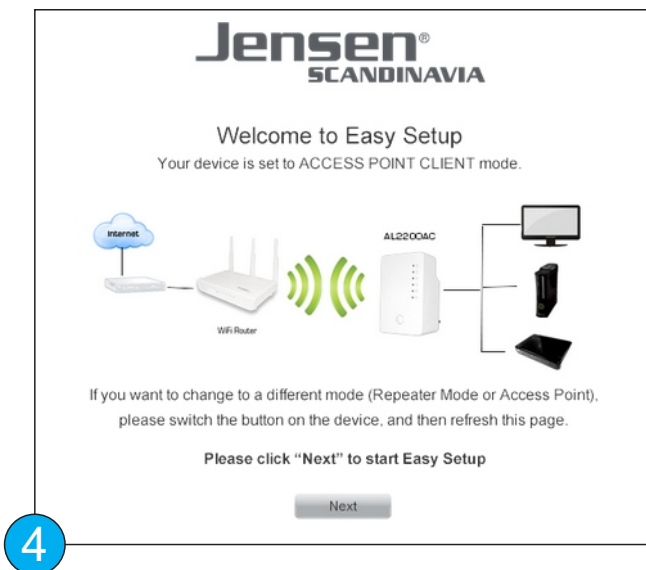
Jensen®
SCANDINAVIA

Welcome to Easy Setup
Your device is set to ACCESS POINT CLIENT mode.

Internet

WiFi Router

AL2200AC

If you want to change to a different mode (Repeater Mode or Access Point), please switch the button on the device, and then refresh this page.

Please click "Next" to start Easy Setup

Next

4